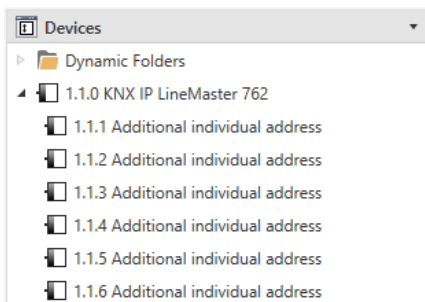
Devices

Dynamic Folders

1.1.0 KNX IP LineMaster 762

1.1.1 Additional individual address

1.1.2 Additional individual address

1.1.3 Additional individual address

1.1.4 Additional individual address

1.1.5 Additional individual address

1.1.6 Additional individual address